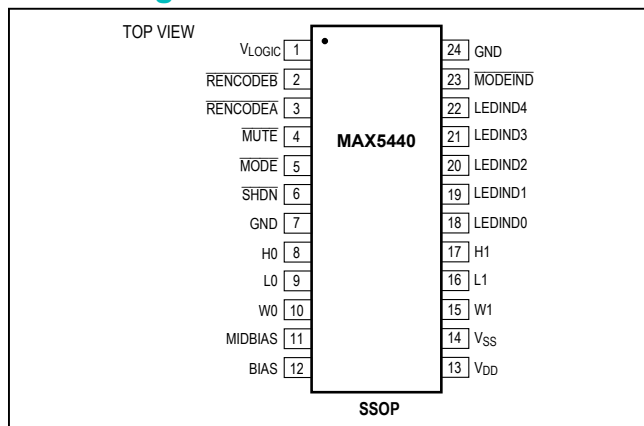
TOP VIEW

$V_{LOGIC}$ 1
$\overline{RENCODEB}$ 2
$\overline{RENCODEA}$ 3
$\overline{MUTE}$ 4
$\overline{MODE}$ 5
$\overline{SHDN}$ 6
GND 7
H0 8
L0 9
W0 10
MIDBIAS 11
BIAS 12

MAX5440

24 GND
23 $\overline{MODEIND}$
22 LEDIND4
21 LEDIND3
20 LEDIND2
19 LEDIND1
18 LEDIND0
17 H1
16 L1
15 W1
14 $V_{SS}$
13 $V_{DD}$

SSOP